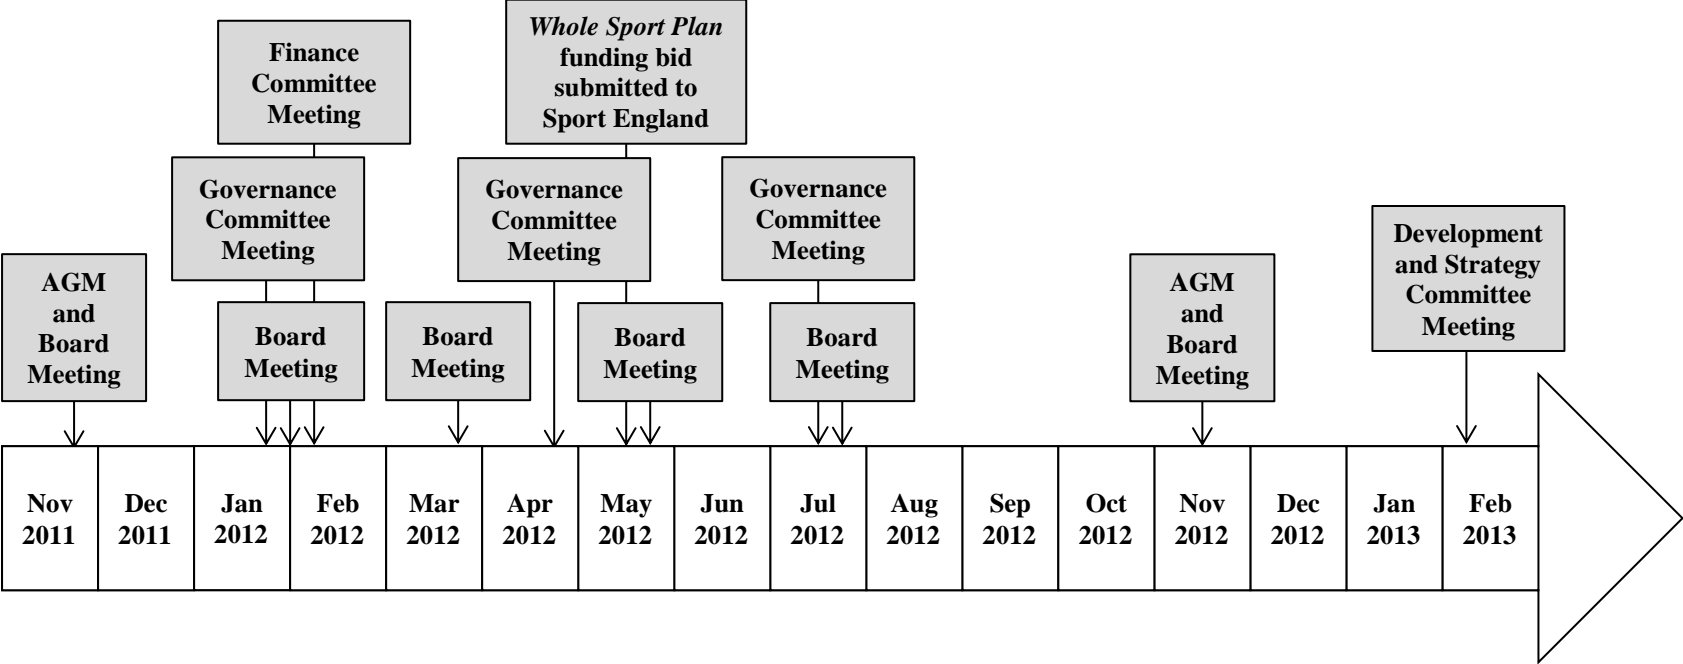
Finance Committee Meeting

*Whole Sport Plan* funding bid submitted to Sport England

Governance Committee Meeting

Governance Committee Meeting

Governance Committee Meeting

Development and Strategy Committee Meeting

AGM and Board Meeting

Board Meeting

Board Meeting

Board Meeting

Board Meeting

AGM and Board Meeting

| Nov 2011 | Dec 2011 | Jan 2012 | Feb 2012 | Mar 2012 | Apr 2012 | May 2012 | Jun 2012 | Jul 2012 | Aug 2012 | Sep 2012 | Oct 2012 | Nov 2012 | Dec 2012 | Jan 2013 | Feb 2013 |
|---|---|---|---|---|---|---|---|---|---|---|---|---|---|---|---|